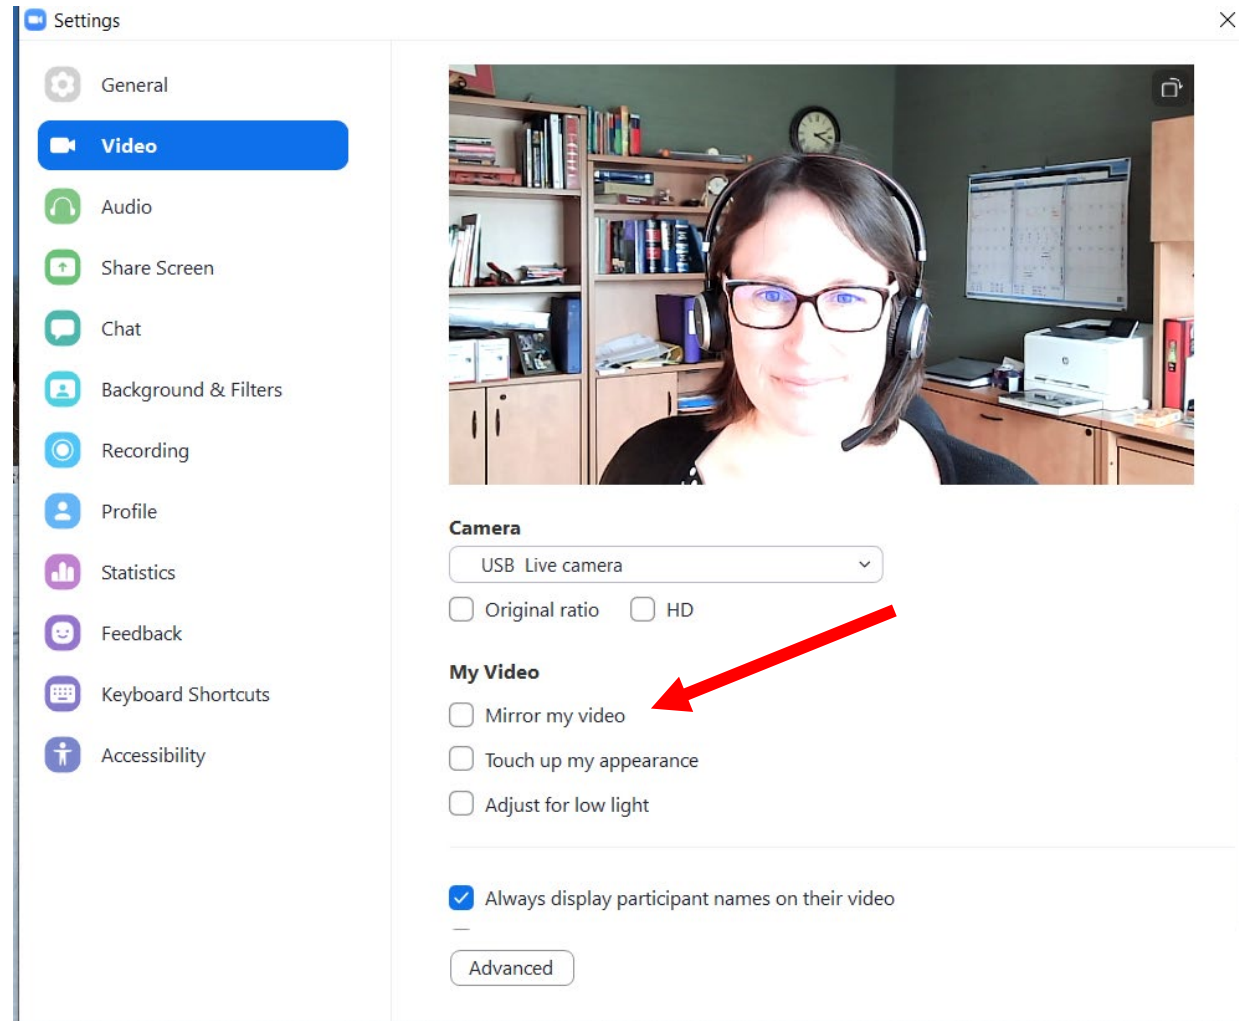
Settings

General

Video

Audio

Share Screen

Chat

Background & Filters

Recording

Profile

Statistics

Feedback

Keyboard Shortcuts

Accessibility

Camera

USB Live camera

Original ratio

HD

My Video

Mirror my video

Touch up my appearance

Adjust for low light

Always display participant names on their video

Advanced